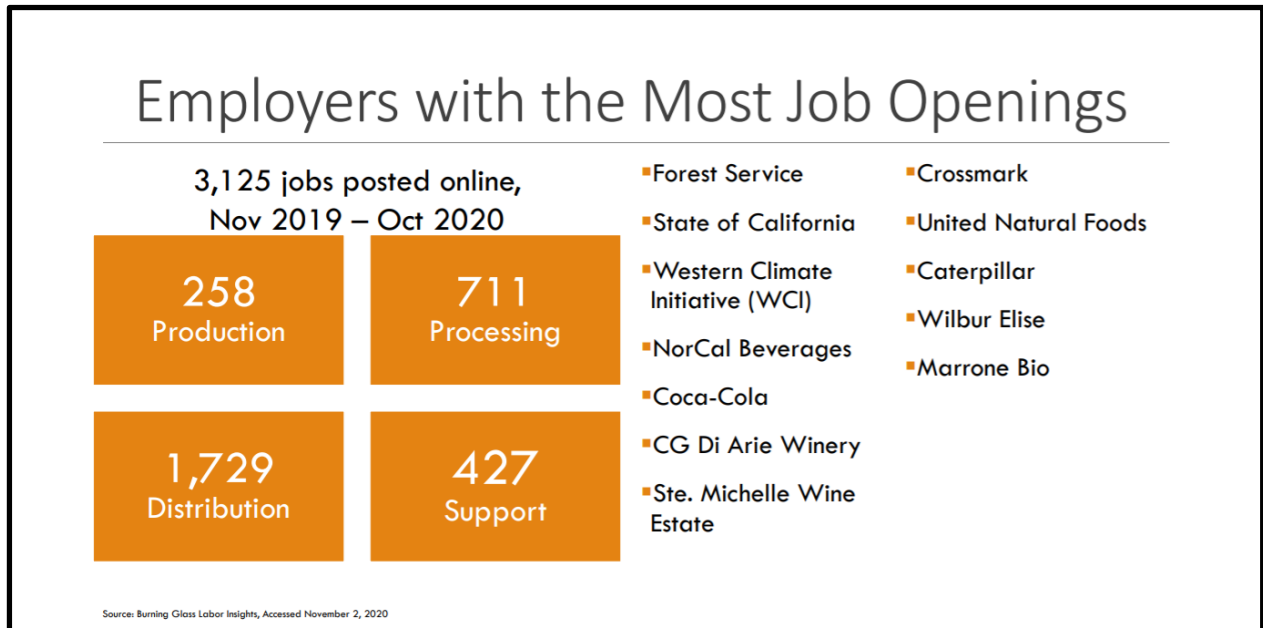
Employers with the Most Job Openings

3,125 jobs posted online, Nov 2019 – Oct 2020

258
Production

711
Processing

1,729
Distribution

427
Support

- Forest Service
- State of California
- Western Climate Initiative (WCI)
- NorCal Beverages
- Coca-Cola
- CG Di Arie Winery
- Ste. Michelle Wine Estate

- Crossmark
- United Natural Foods
- Caterpillar
- Wilbur Elise
- Marrone Bio

Source: Burning Glass Labor Insights, Accessed November 2, 2020